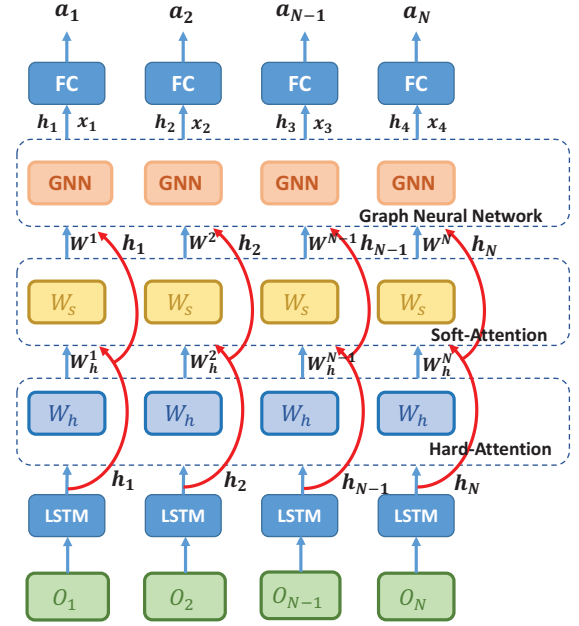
$a_1$ $a_2$ $a_{N-1}$ $a_N$

FC FC FC FC

$h_1$ $x_1$ $h_2$ $x_2$ $h_3$ $x_3$ $h_4$ $x_4$

GNN GNN GNN GNN

Graph Neural Network

$W^1$ $h_1$ $W^2$ $h_2$ $W^{N-1}$ $h_{N-1}$ $W^N$ $h_N$

$W_s$ $W_s$ $W_s$ $W_s$

Soft-Attention

$W_h^1$ $W_h^2$ $W_h^{N-1}$ $W_h^N$

$W_h$ $W_h$ $W_h$ $W_h$

Hard-Attention

$h_1$ $h_2$ $h_{N-1}$ $h_N$

LSTM LSTM LSTM LSTM

$O_1$ $O_2$ $O_{N-1}$ $O_N$